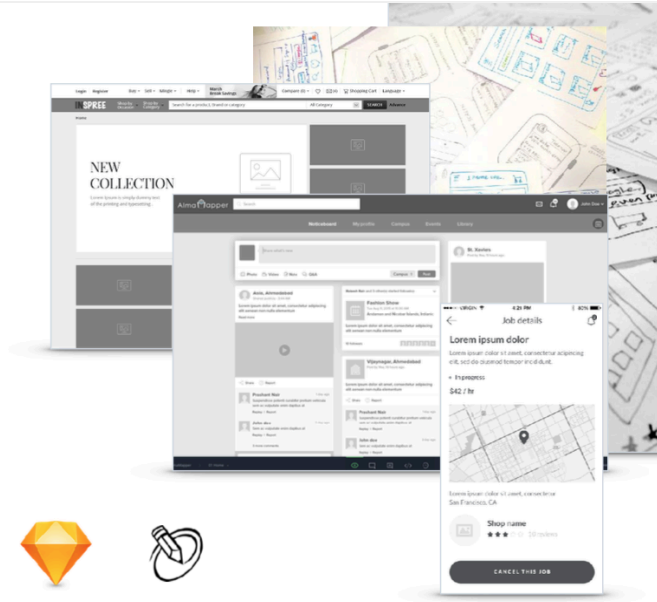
Login Register Buy Sell Weight Help Compare Shopping Cart Language

INSPREE

Search for a product, brand or category All Category SEARCH

NEW COLLECTION

Lorem Ipsum is simply dummy text of the printing and typesetting

AlmaMapper Search

Noticeboard My profile Campus Events Library

Photo Video Files Q&A Post

Amit, Ahmedabad

Fashion Show

Vijaynagar, Ahmedabad

Prashant Nair

John Nair

M. Sinclair

Job details

Lorem ipsum dolor

Lorem ipsum dolor sit amet, consectetur adipiscing elit, sed do eiusmod tempor incididunt.

In progress

$42 / hr

Lorem ipsum dolor sit amet, consectetur

San Francisco, CA

Shop name

10 reviews

CANCEL THIS JOB